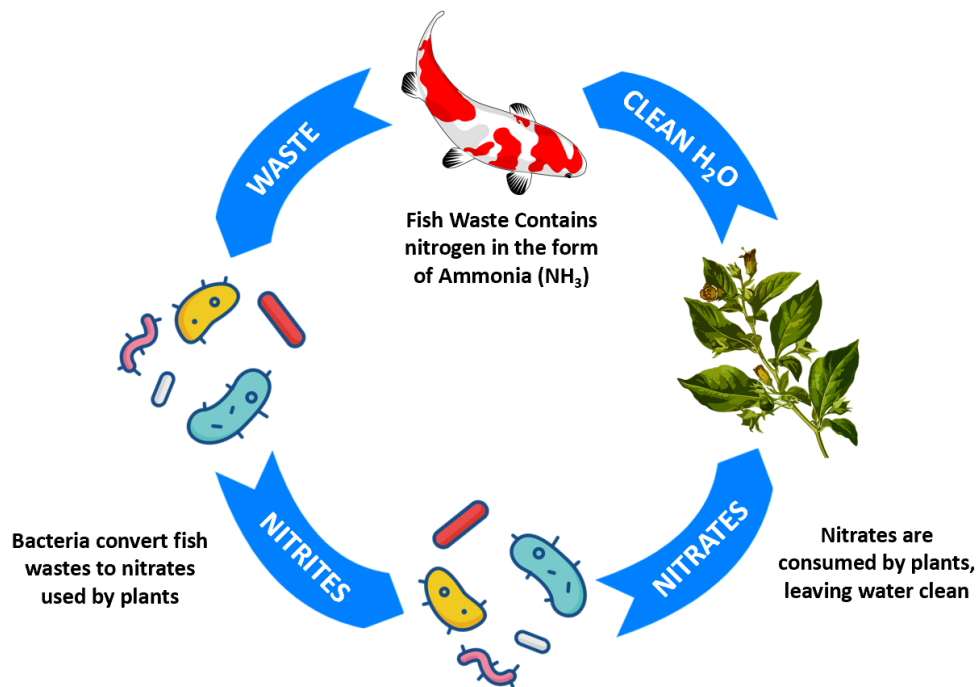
WASTE

CLEAN $H_2O$

Fish Waste Contains nitrogen in the form of Ammonia ($NH_3$)

NITRITES

NITRATES

Bacteria convert fish wastes to nitrates used by plants

Nitrates are consumed by plants, leaving water clean